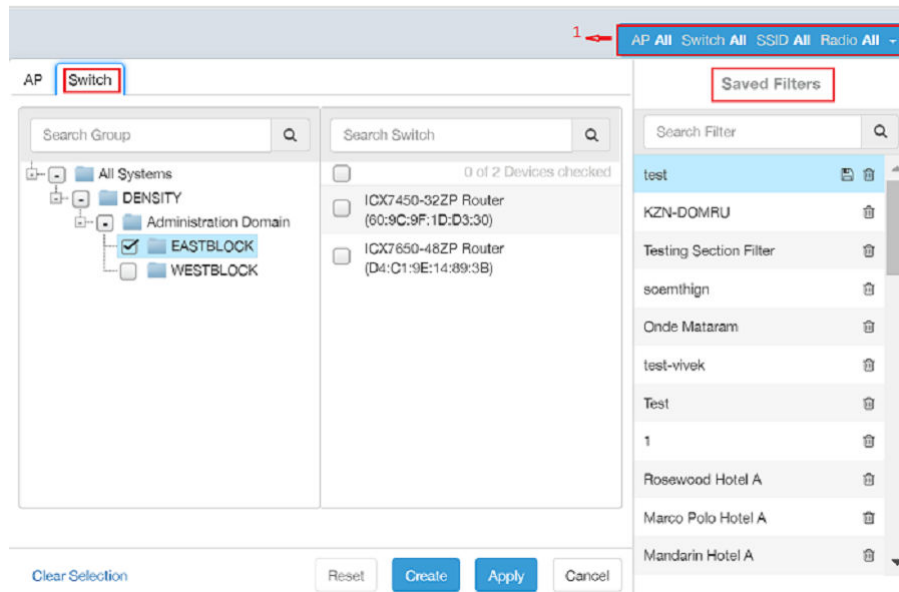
1

AP All Switch All SSID All Radio All

AP Switch

Saved Filters

Search Group

Search Switch

Search Filter

All Systems
DENSITY
Administration Domain
EASTBLOCK
WESTBLOCK

0 of 2 Devices checked

ICX7450-32ZP Router (60:9C:9F:1D:D3:30)

ICX7650-48ZP Router (D4:C1:9E:14:89:3B)

test
KZN-DOMRU
Testing Section Filter
soemthign
Onde Mataram
test-vivek
Test
1
Rosewood Hotel A
Marco Polo Hotel A
Mandarin Hotel A

Clear Selection

Reset Create Apply Cancel